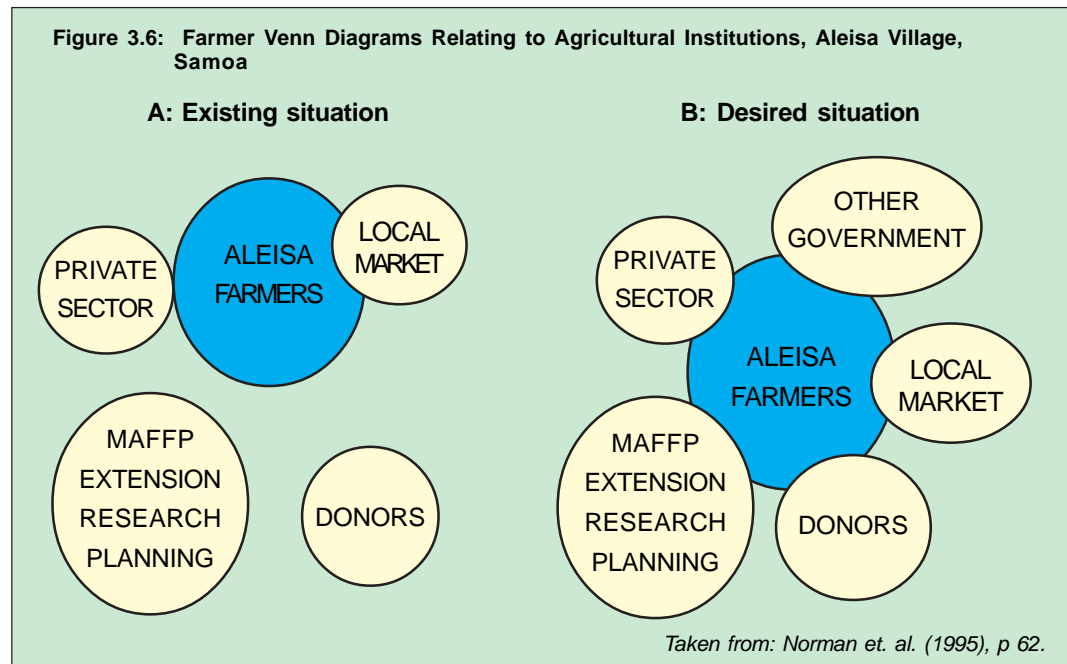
Figure 3.6: Farmer Venn Diagrams Relating to Agricultural Institutions, Aleisa Village, Samoa

A: Existing situation

PRIVATE SECTOR

ALEISA FARMERS

LOCAL MARKET

MAFFP EXTENSION RESEARCH PLANNING

DONORS

B: Desired situation

OTHER GOVERNMENT

PRIVATE SECTOR

ALEISA FARMERS

LOCAL MARKET

MAFFP EXTENSION RESEARCH PLANNING

DONORS

Taken from: Norman et. al. (1995), p 62.